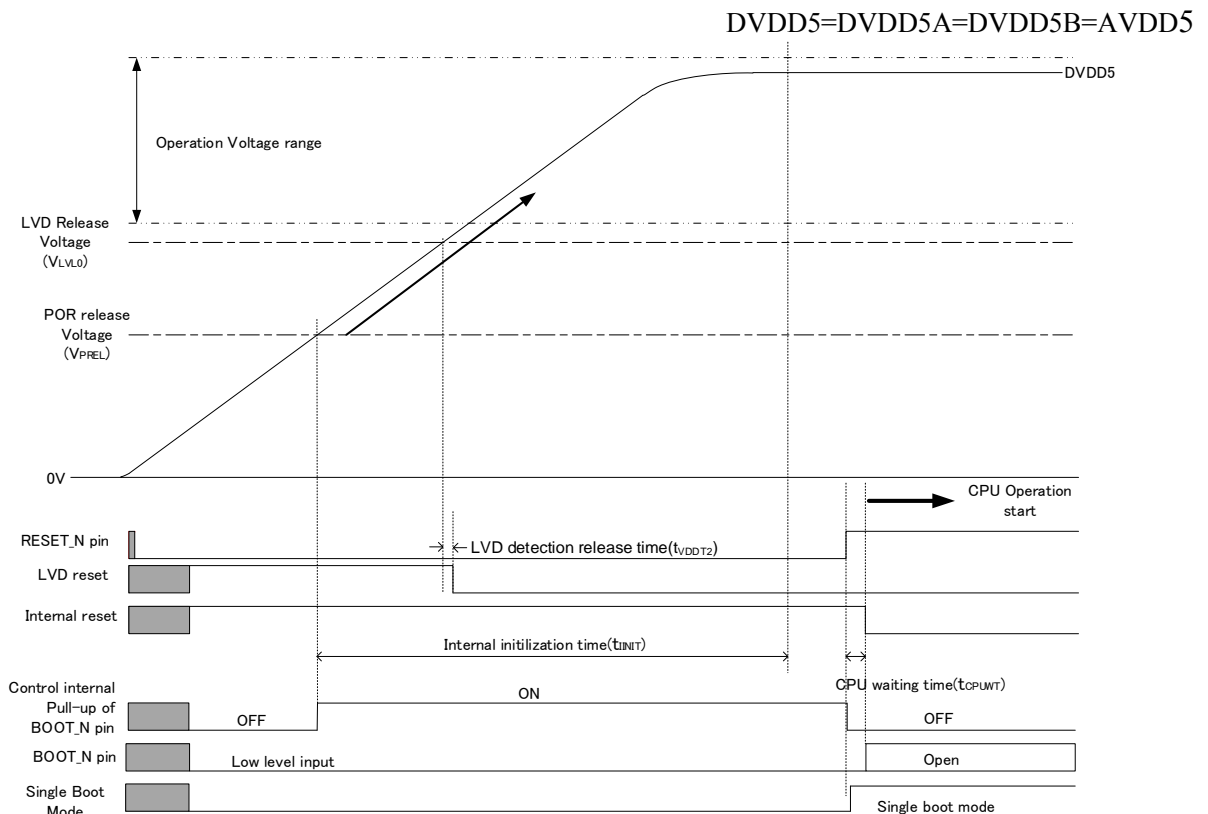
DVDD5=DVDD5A=DVDD5B=AVDD5

DVDD5

Operation Voltage range

LVD Release Voltage ($V_{LVL0}$)

POR release Voltage ($V_{PREL}$)

0V

CPU Operation start

RESET_N pin

LVD detection release time($t_{VDDT2}$)

LVD reset

Internal reset

Internal initilization time($t_{INIT}$)

Control internal Pull-up of BOOT_N pin

OFF

ON

CPU waiting time($t_{CPUWT}$)

OFF

BOOT_N pin

Low level input

Open

Single Boot Mode

Single boot mode